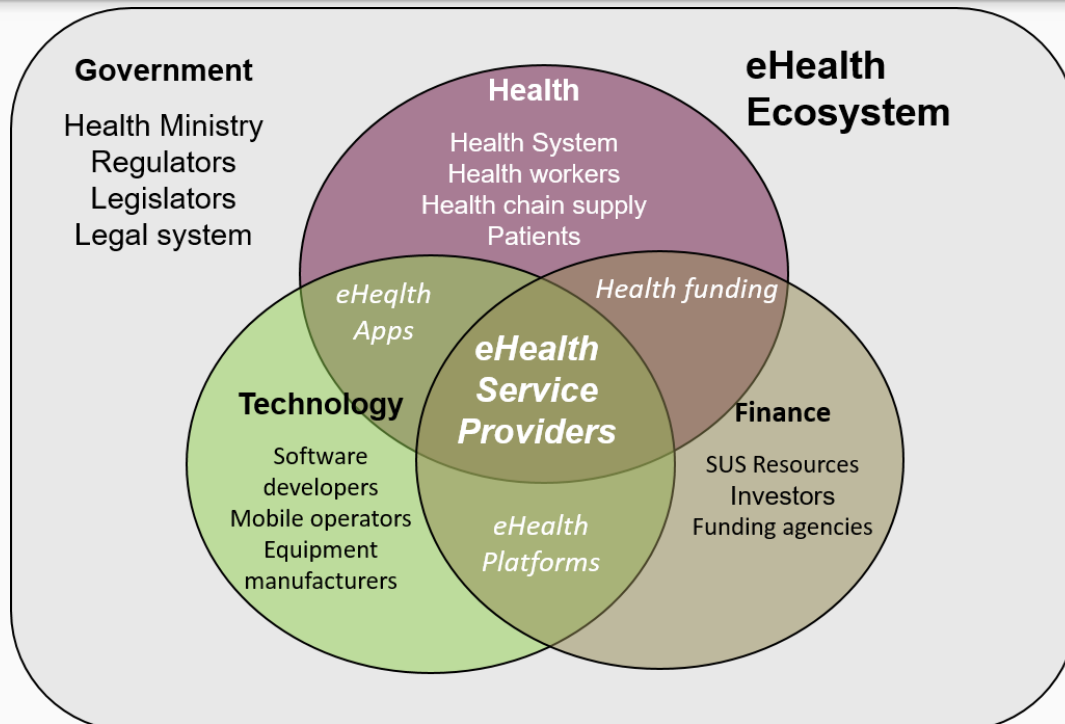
Government

Health Ministry
Regulators
Legislators
Legal system

eHealth Ecosystem

Health

Health System
Health workers
Health chain supply
Patients

eHeqlth Apps

Health funding

eHealth Service Providers

Technology

Software developers
Mobile operators
Equipment manufacturers

Finance

SUS Resources
Investors
Funding agencies

eHealth Platforms